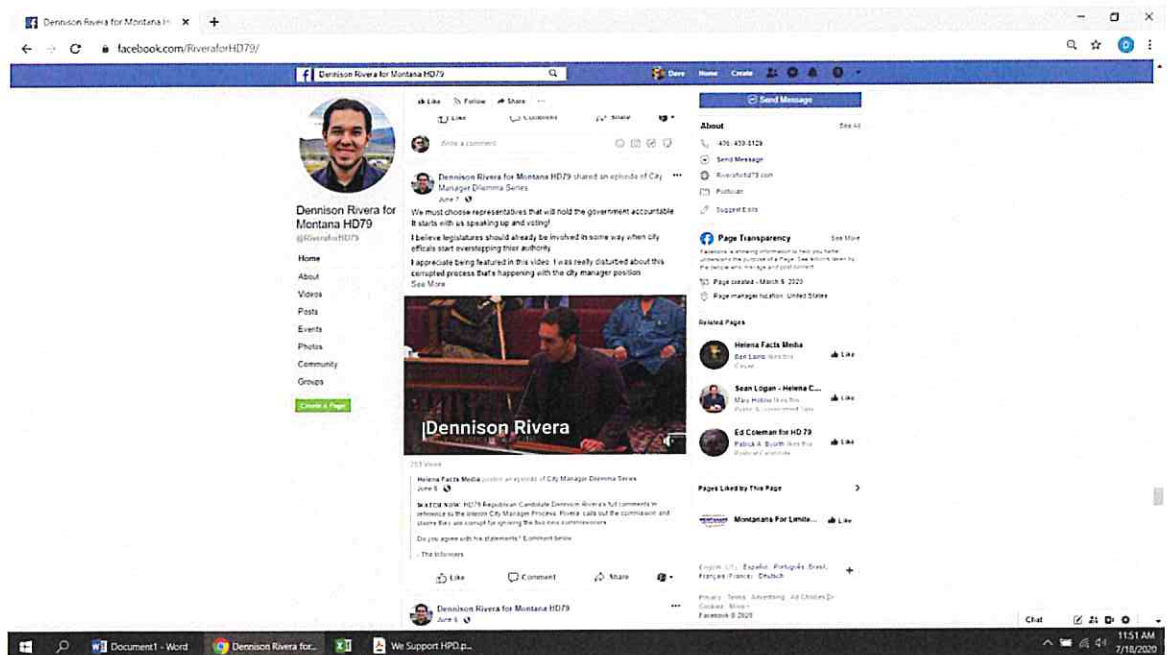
Dennison Rivera for Montana H ×  +

facebook.com/RiveraforHD79/

Dennison Rivera for Montana HD79

Dave Home Create

Like Follow Share ...

Like Comment Share

Write a comment...

Dennison Rivera for Montana HD79

@RiveraforHD79

Home
About
Videos
Posts
Events
Photos
Community
Groups

Create a Page

Dennison Rivera for Montana HD79 shared an episode of City Manager Dilemma Series.
June 7

We must choose representatives that will hold the government accountable. It starts with us speaking up and voting!

I believe legislatures should already be involved in some way when city officals start overstepping their authority.

I appreciate being featured in this video. I was really disturbed about this corrupted process that's happening with the city manager position.
See More

Dennison Rivera

253 views

Helena Facts Media posted an episode of City Manager Dilemma Series.
June 6

WATCH NOW: HD79 Republican Candidate Dennison Rivera's full comments in reference to the Helena City Manager Process. Rivera calls out the commission and claims they are corrupt for ignoring the five new commissioners.

Do you agree with his statements? Comment below.

- The Informers

Like Comment Share

Dennison Rivera for Montana HD79
June 6

Send Message

About See All

406-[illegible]

Send Message

RiveraforHD79.com

Politician

Suggest Edits

Page Transparency See More

Facebook is showing information to help you better understand the purpose of a Page. See actions taken by the people who manage and post content.

Page created - March 6, 2020

Page manager location: United States

Related Pages

Helena Facts Media
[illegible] likes this
Cause
Like

Sean Logan - Helena C...
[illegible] likes this
Public & Government Service
Like

Ed Coleman for HD 79
Patrick A. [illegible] likes this
Political Candidate
Like

Pages Liked by This Page

Montanans For Limite... Like

English (US) · Español · Português (Brasil) · Français (France) · Deutsch

Privacy · Terms · Advertising · Ad Choices · Cookies · More
Facebook © 2020

Chat

Document1 - Word
Dennison Rivera for...
We Support HPD.p...

11:51 AM
7/18/2020